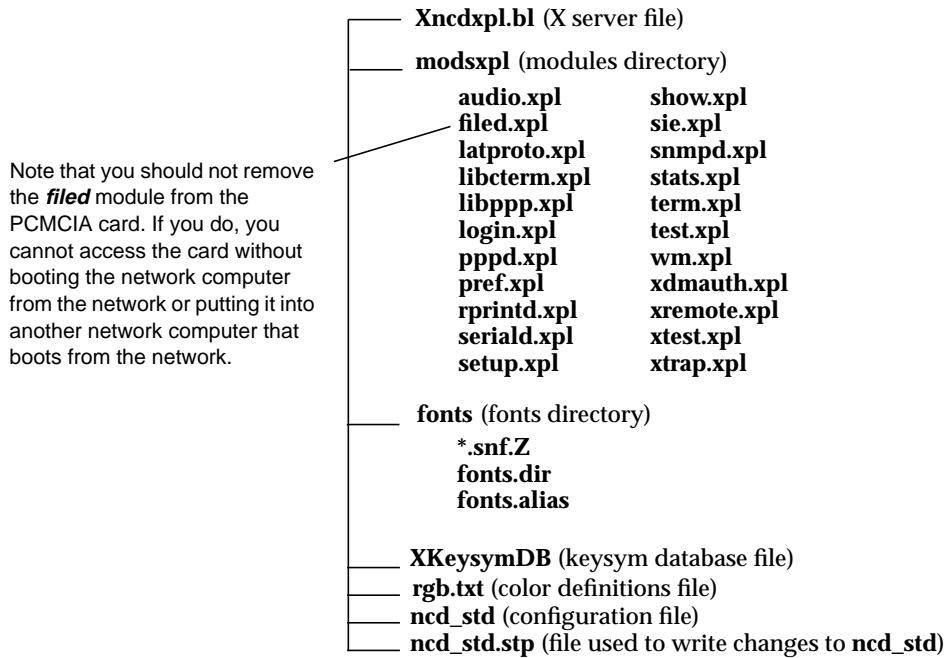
Xncdxpl.bl (X server file)

modsxpl (modules directory)

audio.xpl
filed.xpl
latproto.xpl
libcterm.xpl
libppp.xpl
login.xpl
pppd.xpl
pref.xpl
rprintd.xpl
seriald.xpl
setup.xpl

show.xpl
sie.xpl
snmpd.xpl
stats.xpl
term.xpl
test.xpl
wm.xpl
xdmauth.xpl
xremote.xpl
xtest.xpl
xtrap.xpl

Note that you should not remove the ***filed*** module from the PCMCIA card. If you do, you cannot access the card without booting the network computer from the network or putting it into another network computer that boots from the network.

fonts (fonts directory)

*.snf.Z
fonts.dir
fonts.alias

XKeysymDB (keysym database file)
rgb.txt (color definitions file)
ncd_std (configuration file)
ncd_std.stp (file used to write changes to ncd_std)